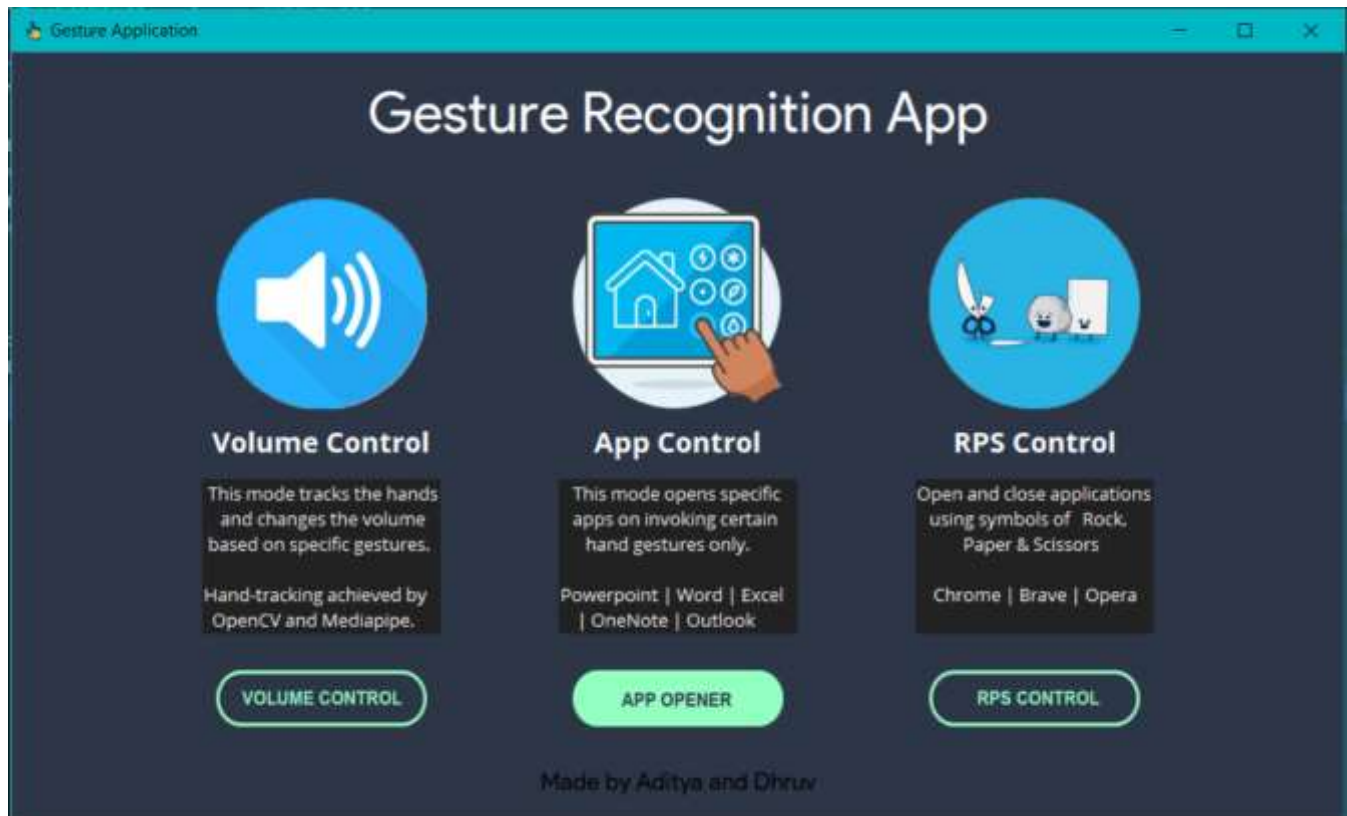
Gesture Application

Gesture Recognition App

Volume Control

This mode tracks the hands and changes the volume based on specific gestures.

Hand-tracking achieved by OpenCV and Mediapipe.

VOLUME CONTROL

App Control

This mode opens specific apps on invoking certain hand gestures only.

Powerpoint | Word | Excel | OneNote | Outlook

APP OPENER

RPS Control

Open and close applications using symbols of Rock, Paper & Scissors

Chrome | Brave | Opera

RPS CONTROL

Made by Aditya and Dhruv